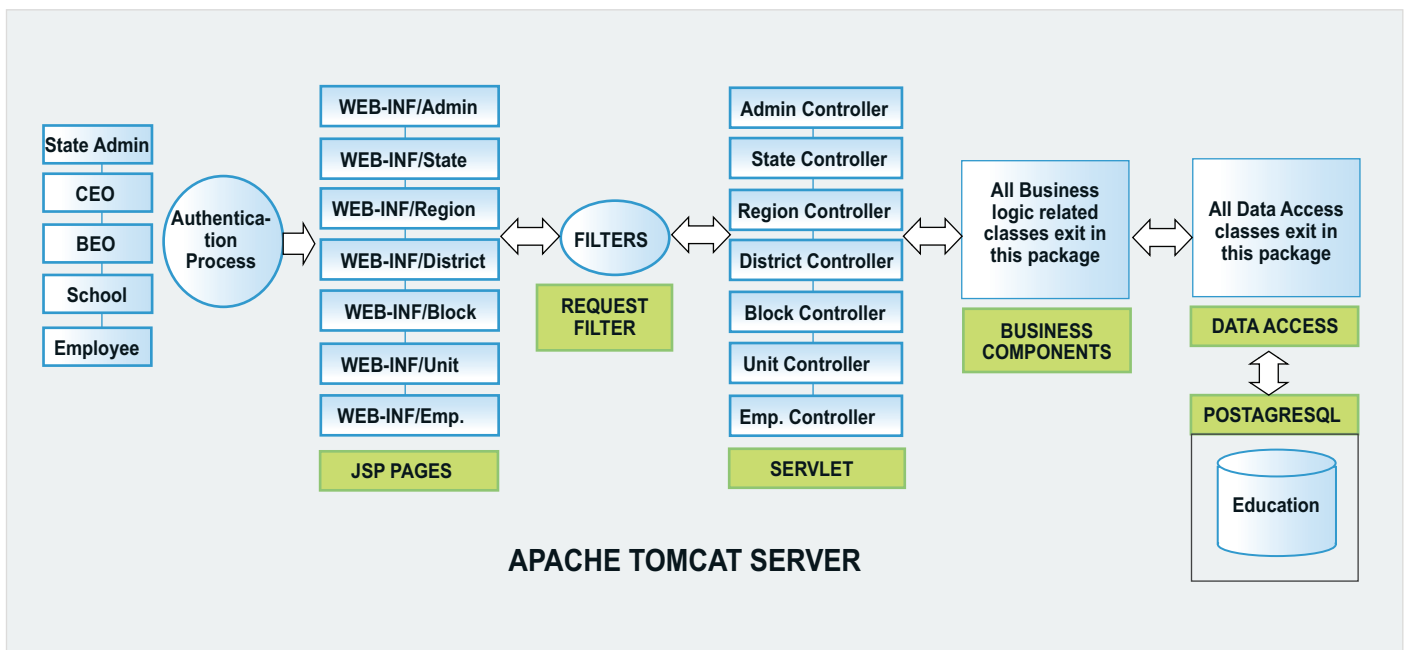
State Admin
CEO
BEO
School
Employee

Authentication Process

WEB-INF/Admin
WEB-INF/State
WEB-INF/Region
WEB-INF/District
WEB-INF/Block
WEB-INF/Unit
WEB-INF/Emp.
JSP PAGES

FILTERS
REQUEST FILTER

Admin Controller
State Controller
Region Controller
District Controller
Block Controller
Unit Controller
Emp. Controller
SERVLET

All Business logic related classes exit in this package
BUSINESS COMPONENTS

All Data Access classes exit in this package
DATA ACCESS
POSTAGRESQL
Education

APACHE TOMCAT SERVER